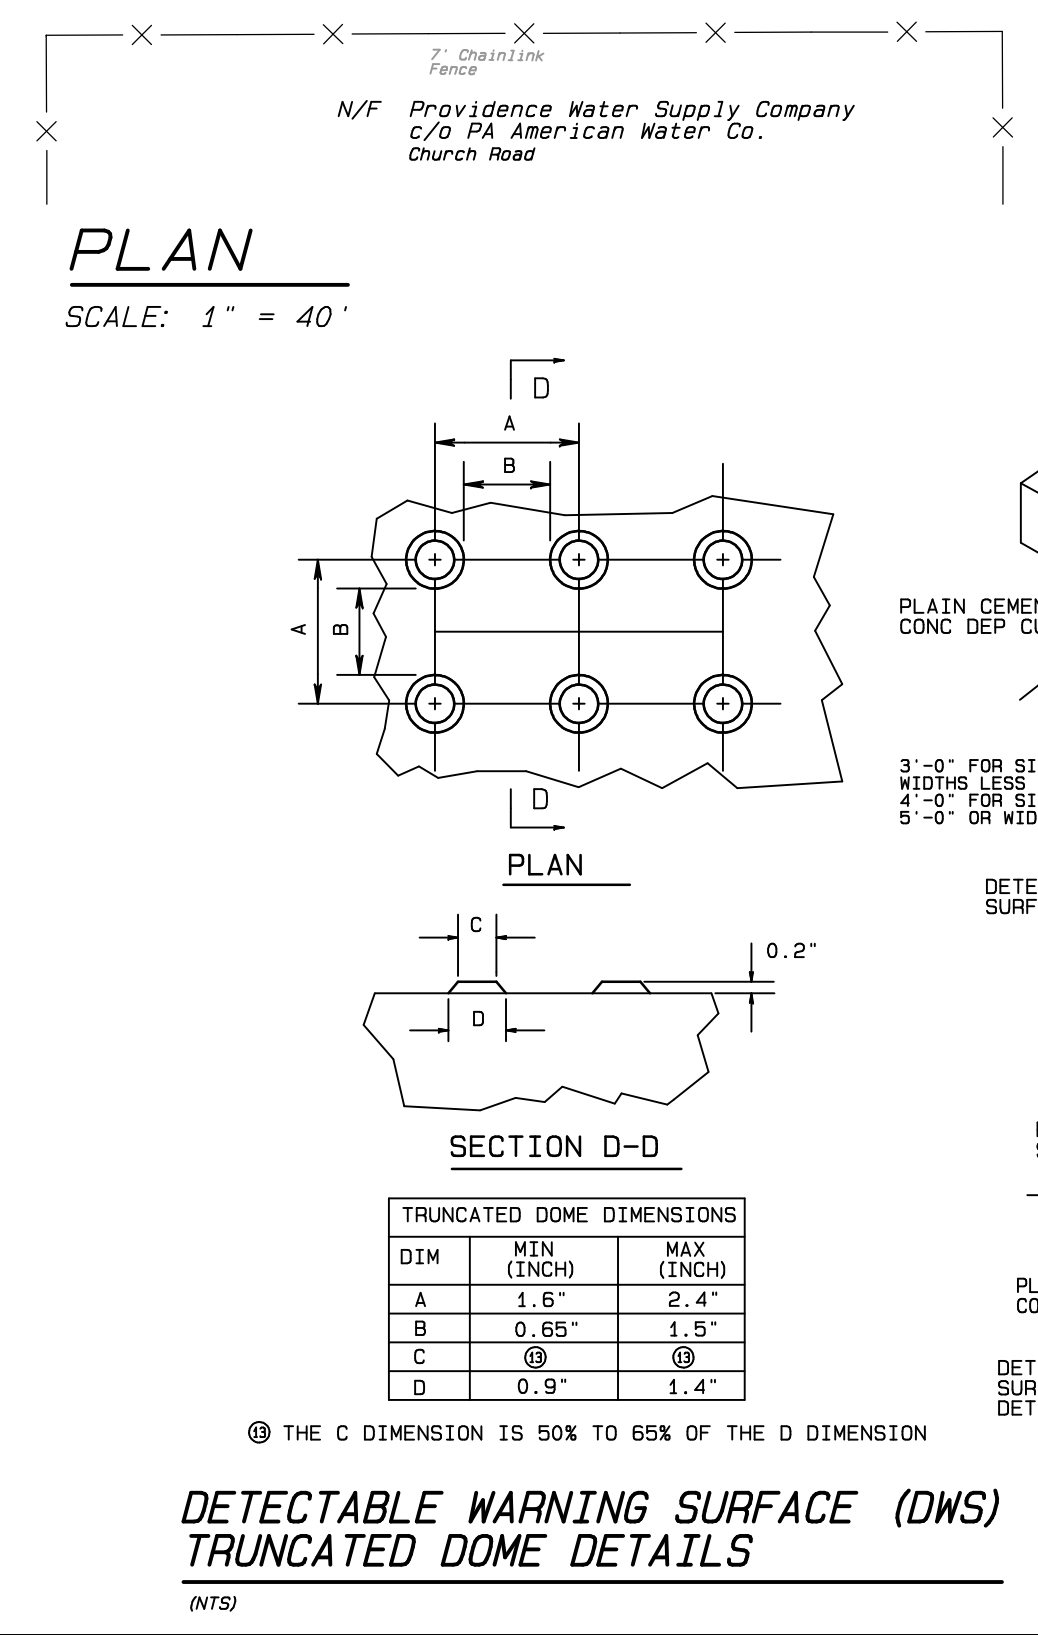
7' Chainlink Fence

N/F Providence Water Supply Company
c/o PA American Water Co.
Church Road

PLAN

SCALE: 1" = 40'

D

A

B

A

B

D

PLAN

PLAIN CEMEN
CONC DEP CU

3'-0" FOR SI
WIDTHS LESS
4'-0" FOR SI
5'-0" OR WID

DETE
SURF

C

0.2"

D

SECTION D-D

| TRUNCATED DOME DIMENSIONS | | |
|---|---|---|
| DIM | MIN (INCH) | MAX (INCH) |
| A | 1.6" | 2.4" |
| B | 0.65" | 1.5" |
| C | ⑬ | ⑬ |
| D | 0.9" | 1.4" |

⑬ THE C DIMENSION IS 50% TO 65% OF THE D DIMENSION

PL
CO

DET
SUR
DET

DETECTABLE WARNING SURFACE (DWS)
TRUNCATED DOME DETAILS

(NTS)